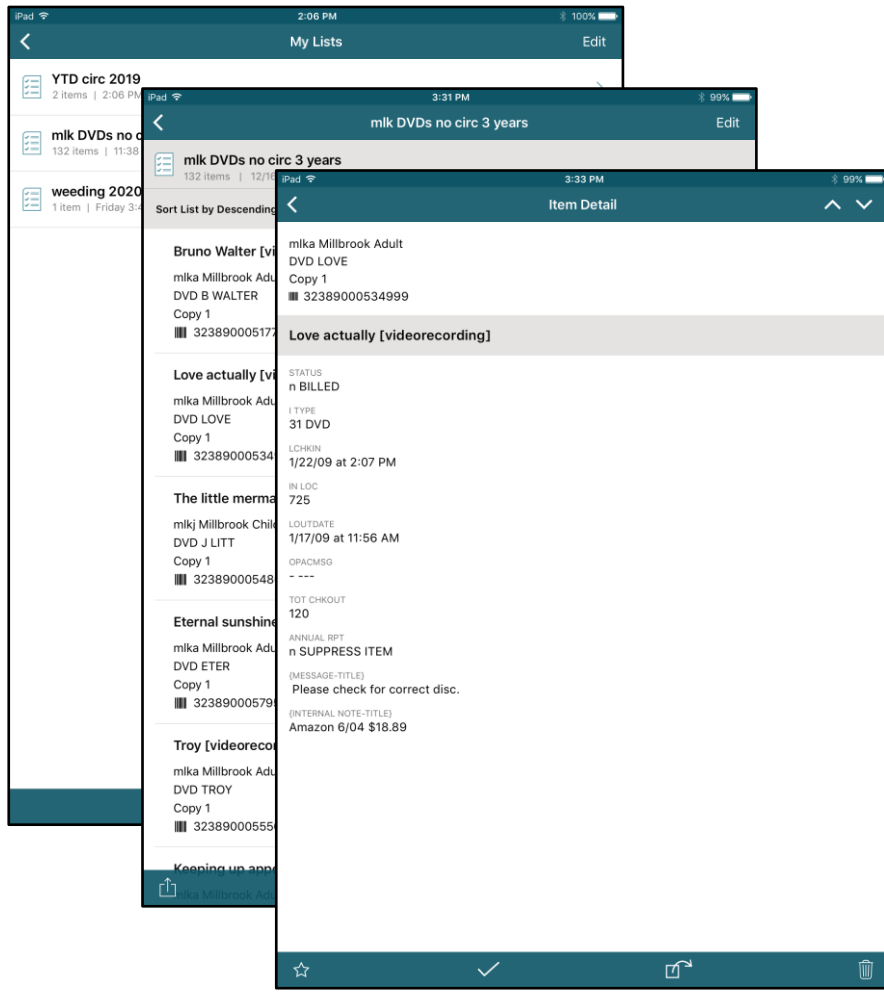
iPad
2:06 PM
100%
My Lists
Edit

YTD circ 2019
2 items | 2:06 PM

mlk DVDs no c
132 items | 11:38

weeding 2020
1 item | Friday 3:4

iPad
3:31 PM
99%
mlk DVDs no circ 3 years
Edit

mlk DVDs no circ 3 years
132 items | 12/16

Sort List by Descending

Bruno Walter [vi
mlka Millbrook Adu
DVD B WALTER
Copy 1
323890005177

Love actually [vi
mlka Millbrook Adu
DVD LOVE
Copy 1
32389000534

The little merma
mlkj Millbrook Chil
DVD J LITT
Copy 1
32389000548

Eternal sunshine
mlka Millbrook Adu
DVD ETER
Copy 1
32389000579

Troy [videorecor
mlka Millbrook Adu
DVD TROY
Copy 1
32389000555

Keeping up appe
mlka Millbrook Adu

iPad
3:33 PM
99%
Item Detail

mlka Millbrook Adult
DVD LOVE
Copy 1
32389000534999

Love actually [videorecording]

STATUS
n BILLED

I TYPE
31 DVD

LCHKIN
1/22/09 at 2:07 PM

IN LOC
725

LOUTDATE
1/17/09 at 11:56 AM

OPACMSG
- ---

TOT CHKOUT
120

ANNUAL RPT
n SUPPRESS ITEM

{MESSAGE-TITLE}
Please check for correct disc.

{INTERNAL NOTE-TITLE}
Amazon 6/04 $18.89